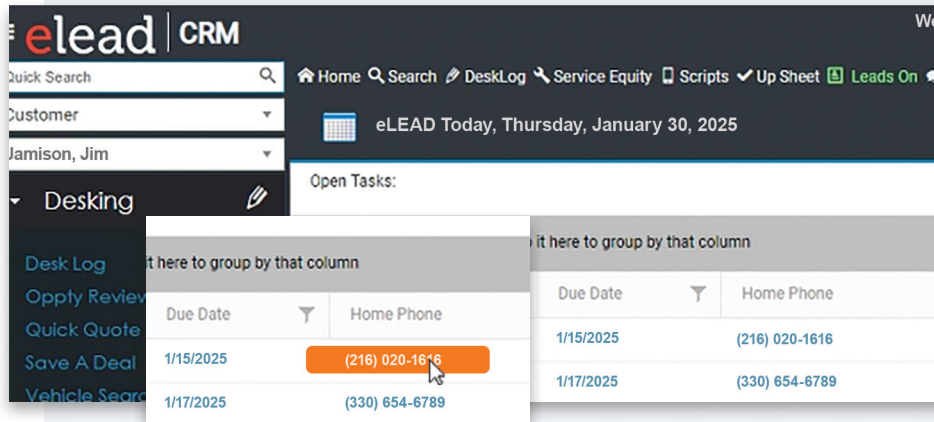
elead | CRM

We

Quick Search

Customer

Jamison, Jim

Desking

Desk Log
Oppty Review
Quick Quote
Save A Deal
Vehicle Searc

Home Search DeskLog Service Equity Scripts Up Sheet Leads On

eLEAD Today, Thursday, January 30, 2025

Open Tasks:

it here to group by that column

| Due Date | Home Phone |
|---|---|
| 1/15/2025 | (216) 020-1616 |
| 1/17/2025 | (330) 654-6789 |

it here to group by that column

| Due Date | Home Phone |
|---|---|
| 1/15/2025 | (216) 020-1616 |
| 1/17/2025 | (330) 654-6789 |